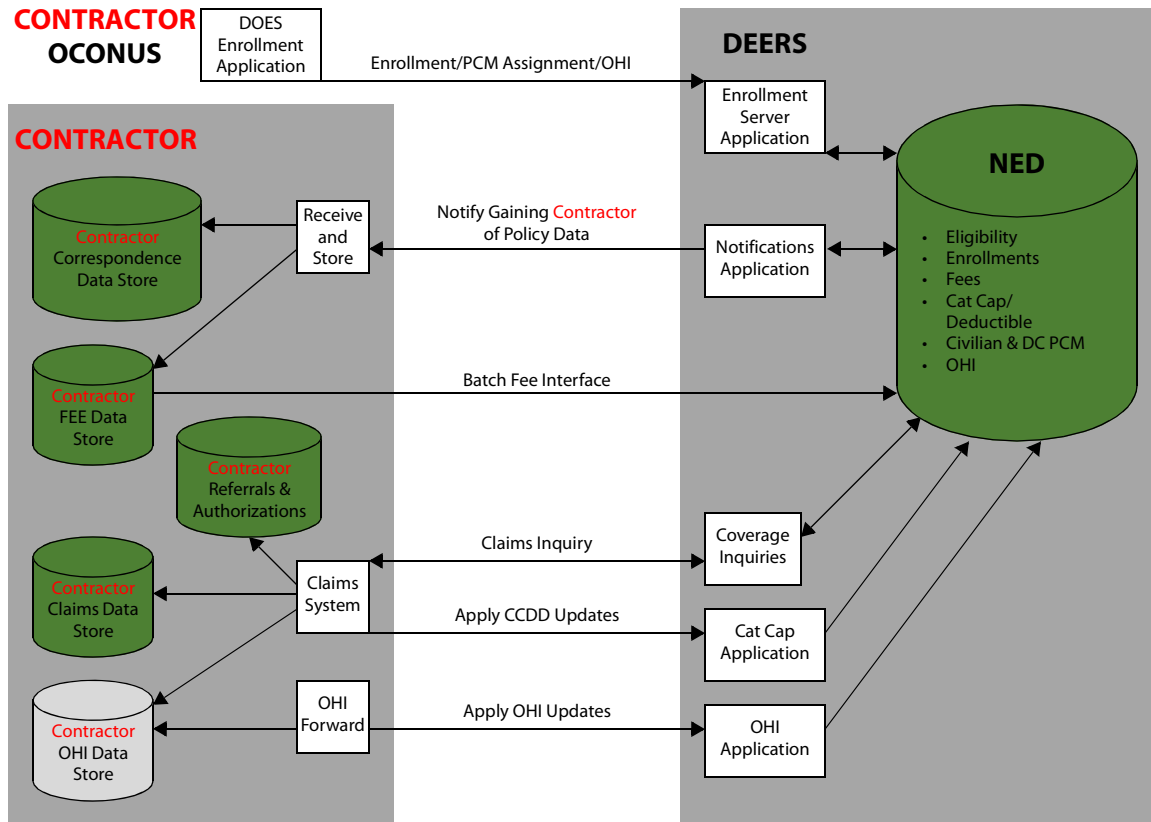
CONTRACTOR OCONUS

DOES Enrollment Application

Enrollment/PCM Assignment/OHI

DEERS

Enrollment Server Application

NED

- Eligibility
- Enrollments
- Fees
- Cat Cap/ Deductible
- Civilian & DC PCM
- OHI

CONTRACTOR

Contractor Correspondence Data Store

Receive and Store

Notify Gaining Contractor of Policy Data

Notifications Application

Contractor FEE Data Store

Batch Fee Interface

Contractor Referrals & Authorizations

Claims Inquiry

Coverage Inquiries

Contractor Claims Data Store

Claims System

Apply CCDD Updates

Cat Cap Application

Contractor OHI Data Store

OHI Forward

Apply OHI Updates

OHI Application